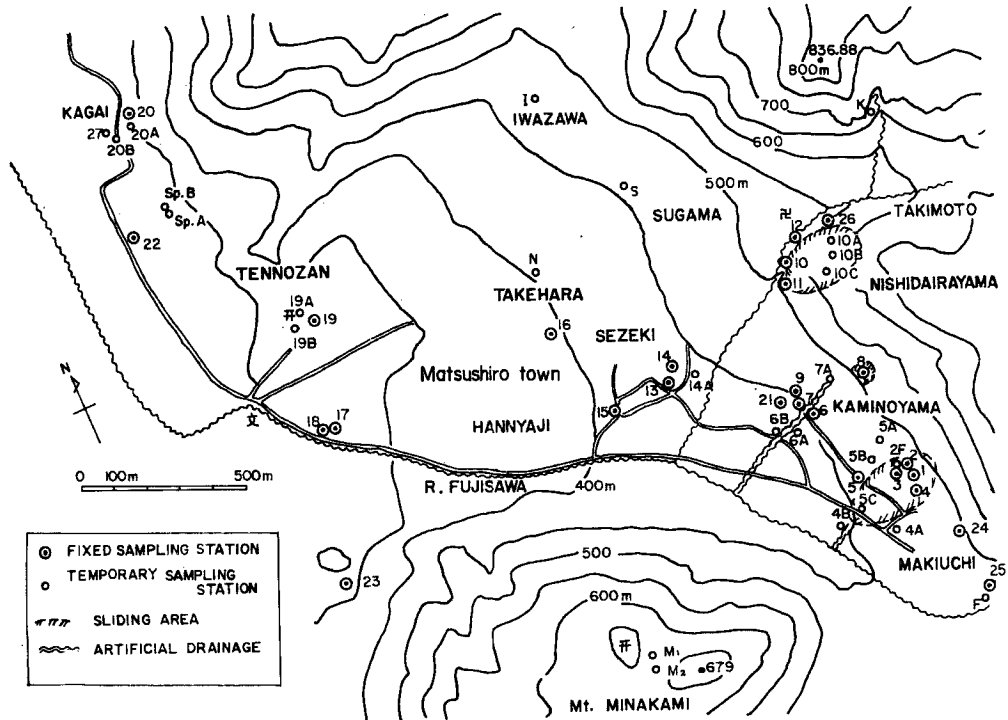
836.88
800m
700
K
600
KAGAI
20
27
20A
20B
I
IWAZAWA
S
500m
SUGAMA
Sp.B
Sp.A
22
26
TAKIMOTO
12
10A
10B
10
10C
11
NISHIDAIRAYAMA
TENNOZAN
N
TAKEHARA
19A
19
19B
16
SEZEKI
14
14A
7A
8
21
9
7
6B
6
KAMINOYAMA
6A
N
Matsushiro town
13
15
18
17
HANNYAJI
文
5A
5B
2F
2
1
3
4
5
5C
4B
4A
0
100m
500m
R. FUJISAWA
400m
24
MAKIUCHI
25
F
FIXED SAMPLING STATION
TEMPORARY SAMPLING STATION
SLIDING AREA
ARTIFICIAL DRAINAGE
500
23
600m
M₁
M₂
679
Mt. MINAKAMI